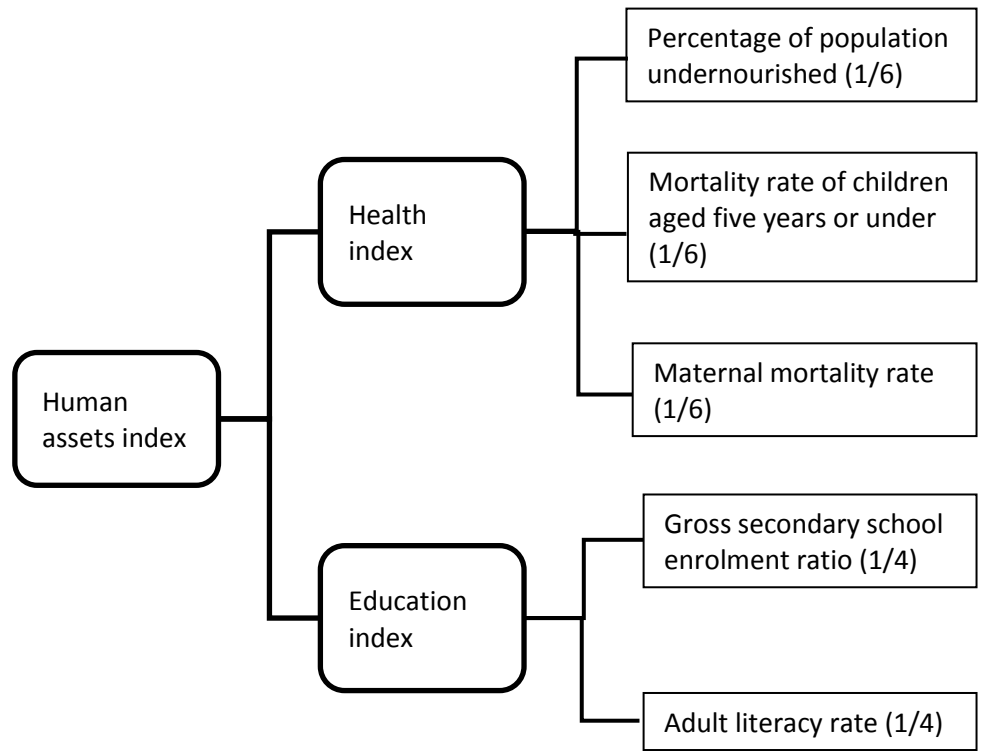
Human assets index

Health index

Percentage of population undernourished (1/6)

Mortality rate of children aged five years or under (1/6)

Maternal mortality rate (1/6)

Education index

Gross secondary school enrolment ratio (1/4)

Adult literacy rate (1/4)